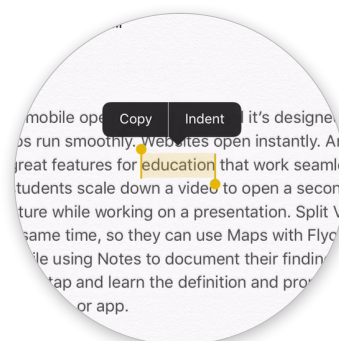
mobile ope Copy Indent it's designe
os run smoothly. Websites open instantly. A
great features for education that work seaml
tudents scale down a video to open a secon
ture while working on a presentation. Split V
same time, so they can use Maps with Flyo
ile using Notes to document their findin
tap and learn the definition and pro
or app.